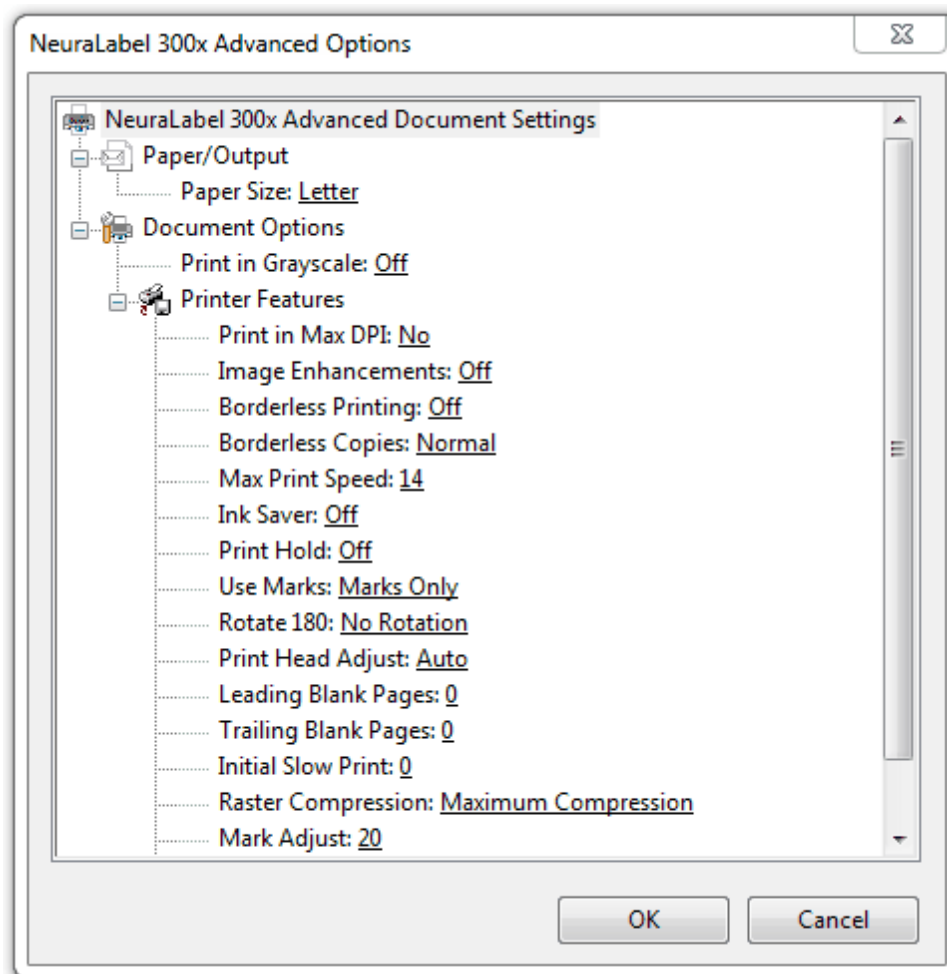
NeuraLabel 300x Advanced Options

NeuraLabel 300x Advanced Document Settings
Paper/Output
Paper Size: Letter
Document Options
Print in Grayscale: Off
Printer Features
Print in Max DPI: No
Image Enhancements: Off
Borderless Printing: Off
Borderless Copies: Normal
Max Print Speed: 14
Ink Saver: Off
Print Hold: Off
Use Marks: Marks Only
Rotate 180: No Rotation
Print Head Adjust: Auto
Leading Blank Pages: 0
Trailing Blank Pages: 0
Initial Slow Print: 0
Raster Compression: Maximum Compression
Mark Adjust: 20

OK
Cancel